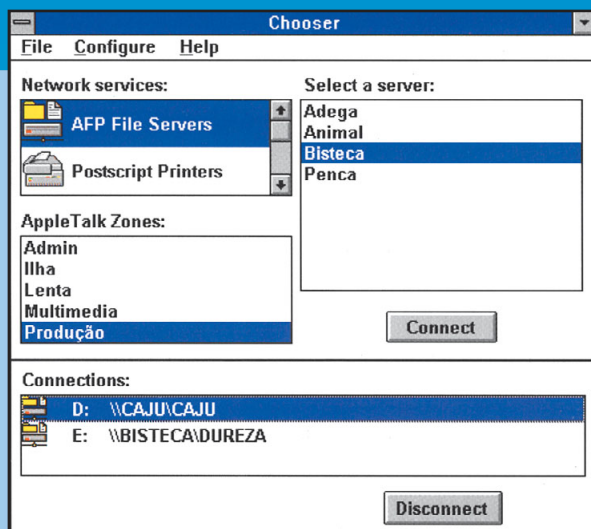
Chooser

File Configure Help

Network services:

AFP File Servers

Postscript Printers

AppleTalk Zones:

Admin
Ilha
Lenta
Multimedia
Produção

Select a server:

Adega
Animal
Bisteca
Penca

Connect

Connections:

D: \\CAJU\CAJU
E: \\BISTECA\DUREZA

Disconnect